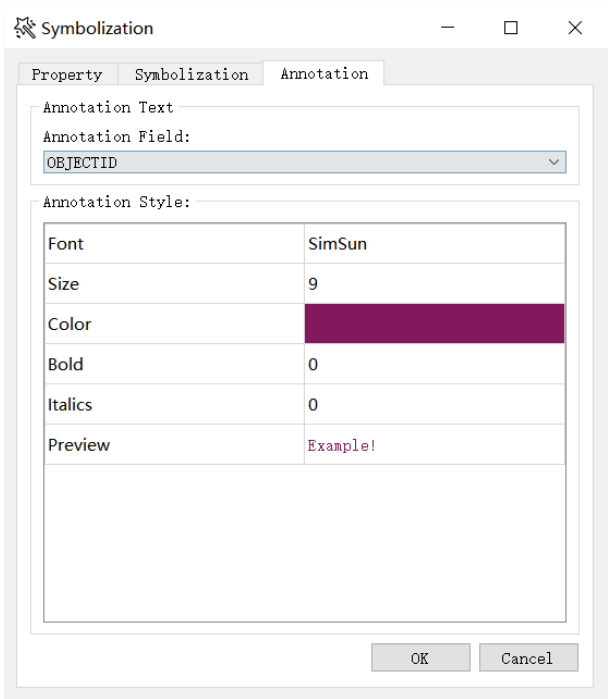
Symbolization

Property Symbolization Annotation

Annotation Text
Annotation Field:
OBJECTID

Annotation Style:

| Font | SimSun |
|---|---|
| Size | 9 |
| Color | |
| Bold | 0 |
| Italics | 0 |
| Preview | Example! |

OK Cancel